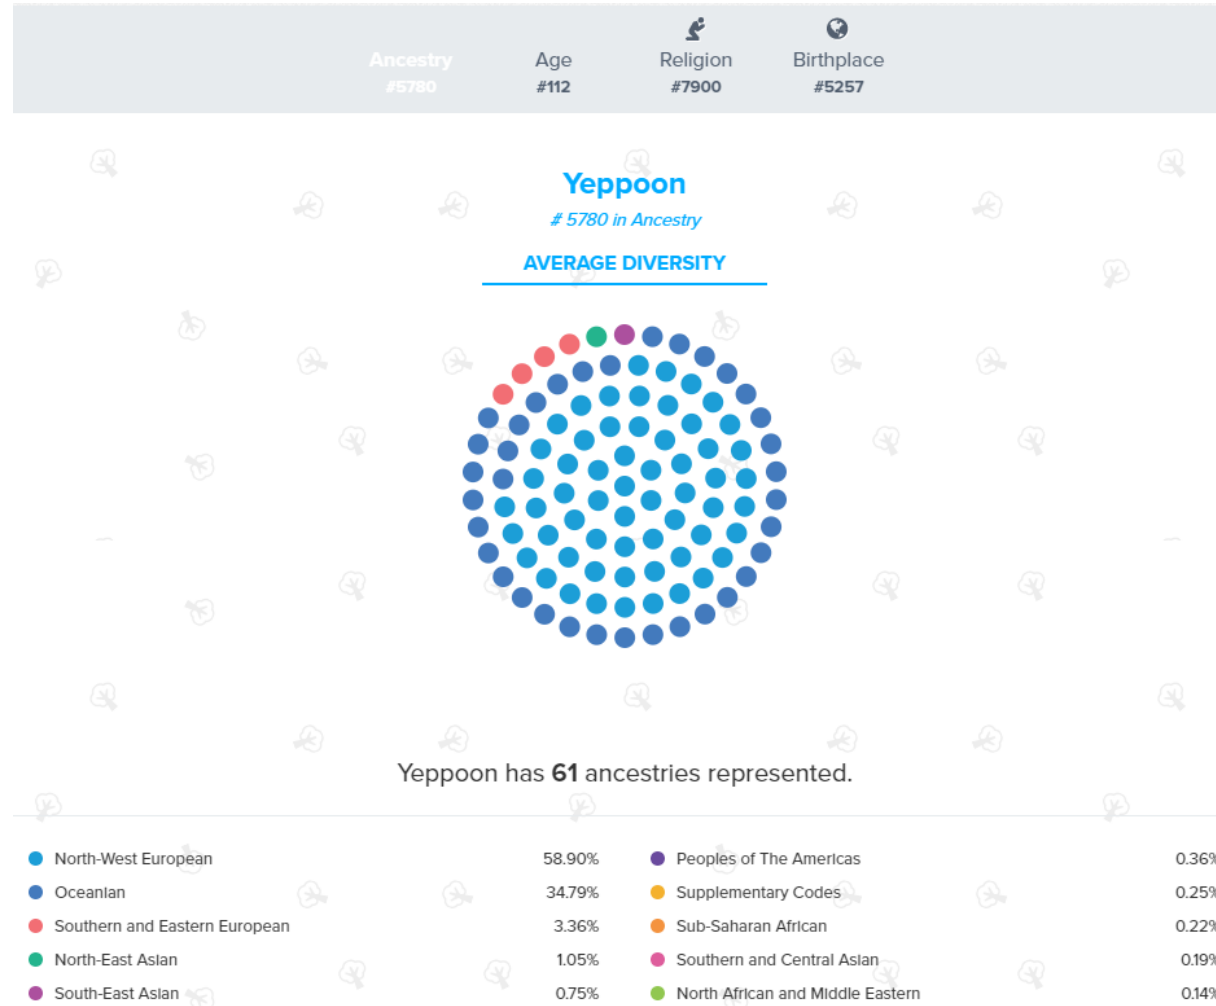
Ancestry
#5780

Age
#112

Religion
#7900

Birthplace
#5257

Yeppoon

# 5780 in Ancestry

AVERAGE DIVERSITY

Yeppoon has **61** ancestries represented.

North-West European 58.90%
Oceanian 34.79%
Southern and Eastern European 3.36%
North-East Asian 1.05%
South-East Asian 0.75%

Peoples of The Americas 0.36%
Supplementary Codes 0.25%
Sub-Saharan African 0.22%
Southern and Central Asian 0.19%
North African and Middle Eastern 0.14%